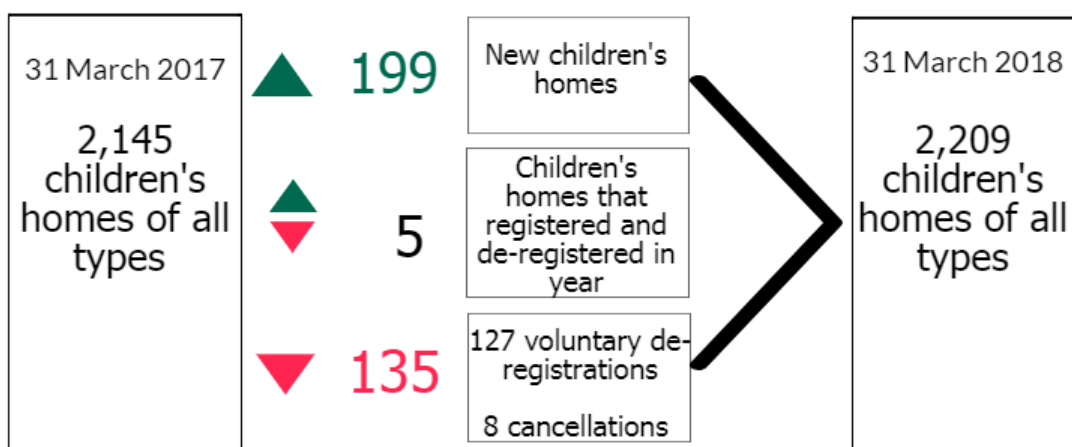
31 March 2017

2,145 children's homes of all types

199

New children's homes

5

Children's homes that registered and de-registered in year

135

127 voluntary deregistrations

8 cancellations

31 March 2018

2,209 children's homes of all types